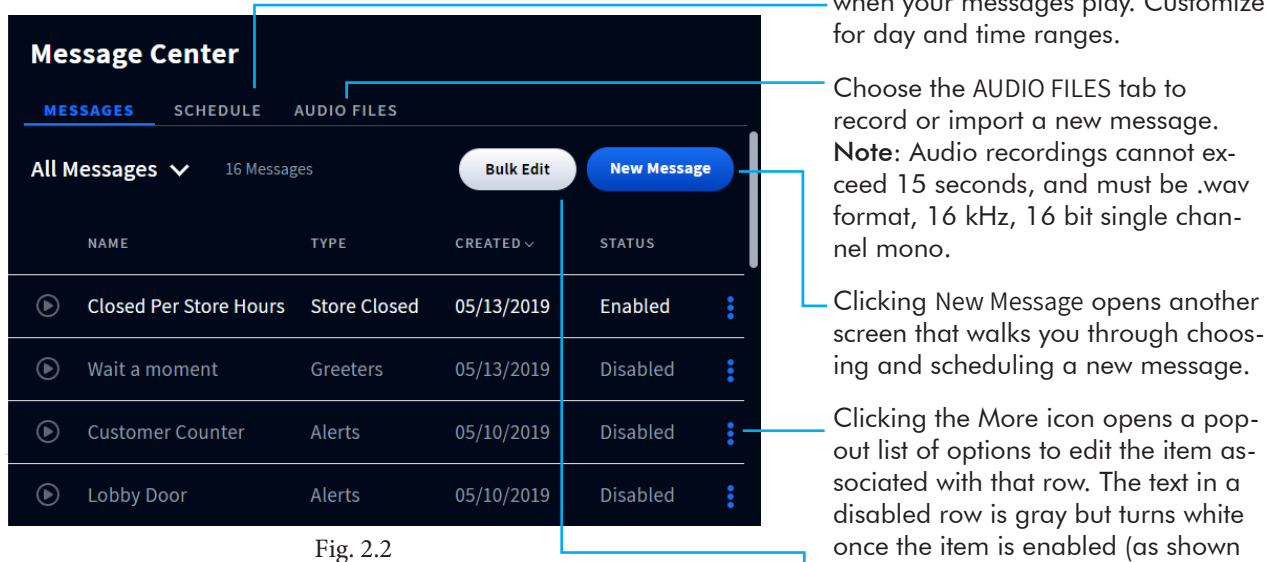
when your messages play. Customize for day and time ranges.

Message Center

MESSAGES SCHEDULE AUDIO FILES

All Messages 16 Messages

Bulk Edit New Message

| NAME | TYPE | CREATED | STATUS |
|---|---|---|---|
| Closed Per Store Hours | Store Closed | 05/13/2019 | Enabled |
| Wait a moment | Greeters | 05/13/2019 | Disabled |
| Customer Counter | Alerts | 05/10/2019 | Disabled |
| Lobby Door | Alerts | 05/10/2019 | Disabled |

Fig. 2.2

Choose the AUDIO FILES tab to record or import a new message. Note: Audio recordings cannot exceed 15 seconds, and must be .wav format, 16 kHz, 16 bit single channel mono.

Clicking New Message opens another screen that walks you through choosing and scheduling a new message.

Clicking the More icon opens a popout list of options to edit the item associated with that row. The text in a disabled row is gray but turns white once the item is enabled (as shown